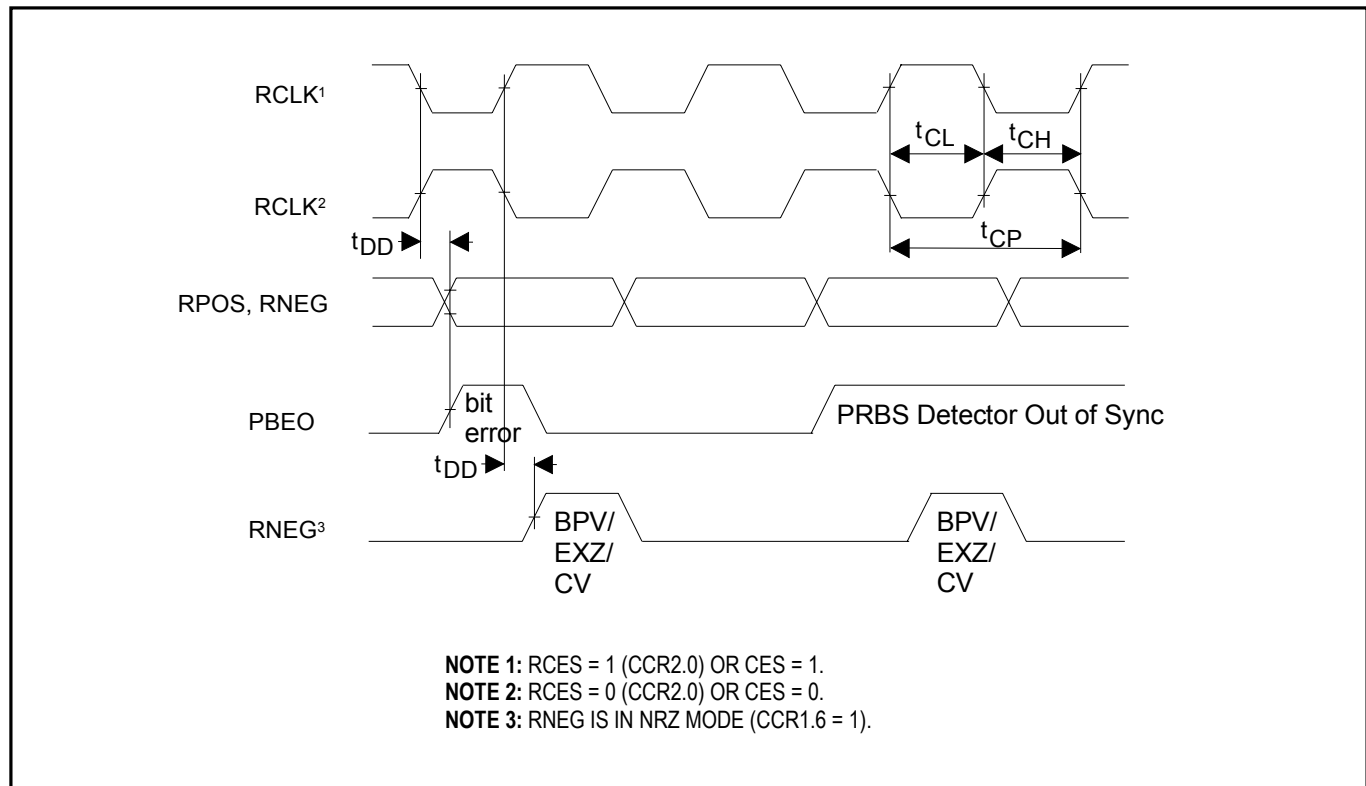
RCLK$^1$

$t_{CL}$ $t_{CH}$

RCLK$^2$

$t_{DD}$

$t_{CP}$

RPOS, RNEG

PBEO

bit error

PRBS Detector Out of Sync

$t_{DD}$

RNEG$^3$

BPV/ EXZ/ CV

BPV/ EXZ/ CV

**NOTE 1:** RCES = 1 (CCR2.0) OR CES = 1.
**NOTE 2:** RCES = 0 (CCR2.0) OR CES = 0.
**NOTE 3:** RNEG IS IN NRZ MODE (CCR1.6 = 1).